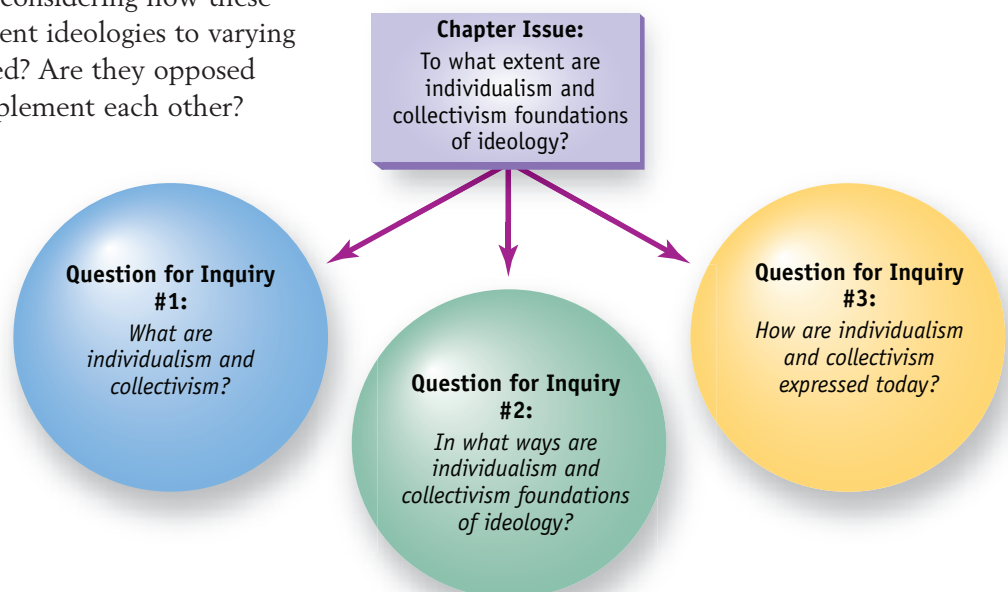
considering how these ent ideologies to varying ed? Are they opposed plement each other?

**Chapter Issue:**
To what extent are individualism and collectivism foundations of ideology?

**Question for Inquiry #1:**
*What are individualism and collectivism?*

**Question for Inquiry #2:**
*In what ways are individualism and collectivism foundations of ideology?*

**Question for Inquiry #3:**
*How are individualism and collectivism expressed today?*